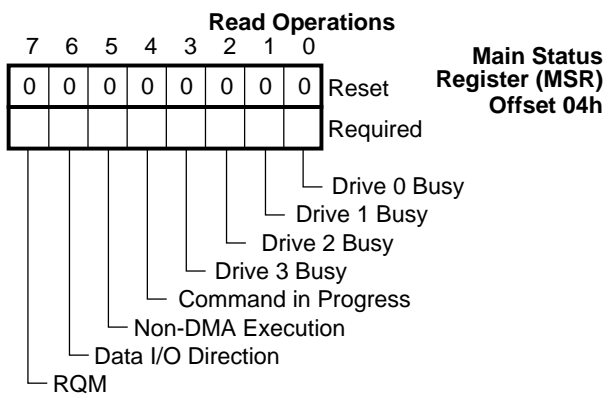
Read Operations

| 7 | 6 | 5 | 4 | 3 | 2 | 1 | 0 | |
|---|---|---|---|---|---|---|---|---|
| 0 | 0 | 0 | 0 | 0 | 0 | 0 | 0 | Reset |
| | | | | | | | | Required |

Main Status Register (MSR) Offset 04h

Drive 0 Busy
Drive 1 Busy
Drive 2 Busy
Drive 3 Busy
Command in Progress
Non-DMA Execution
Data I/O Direction
RQM